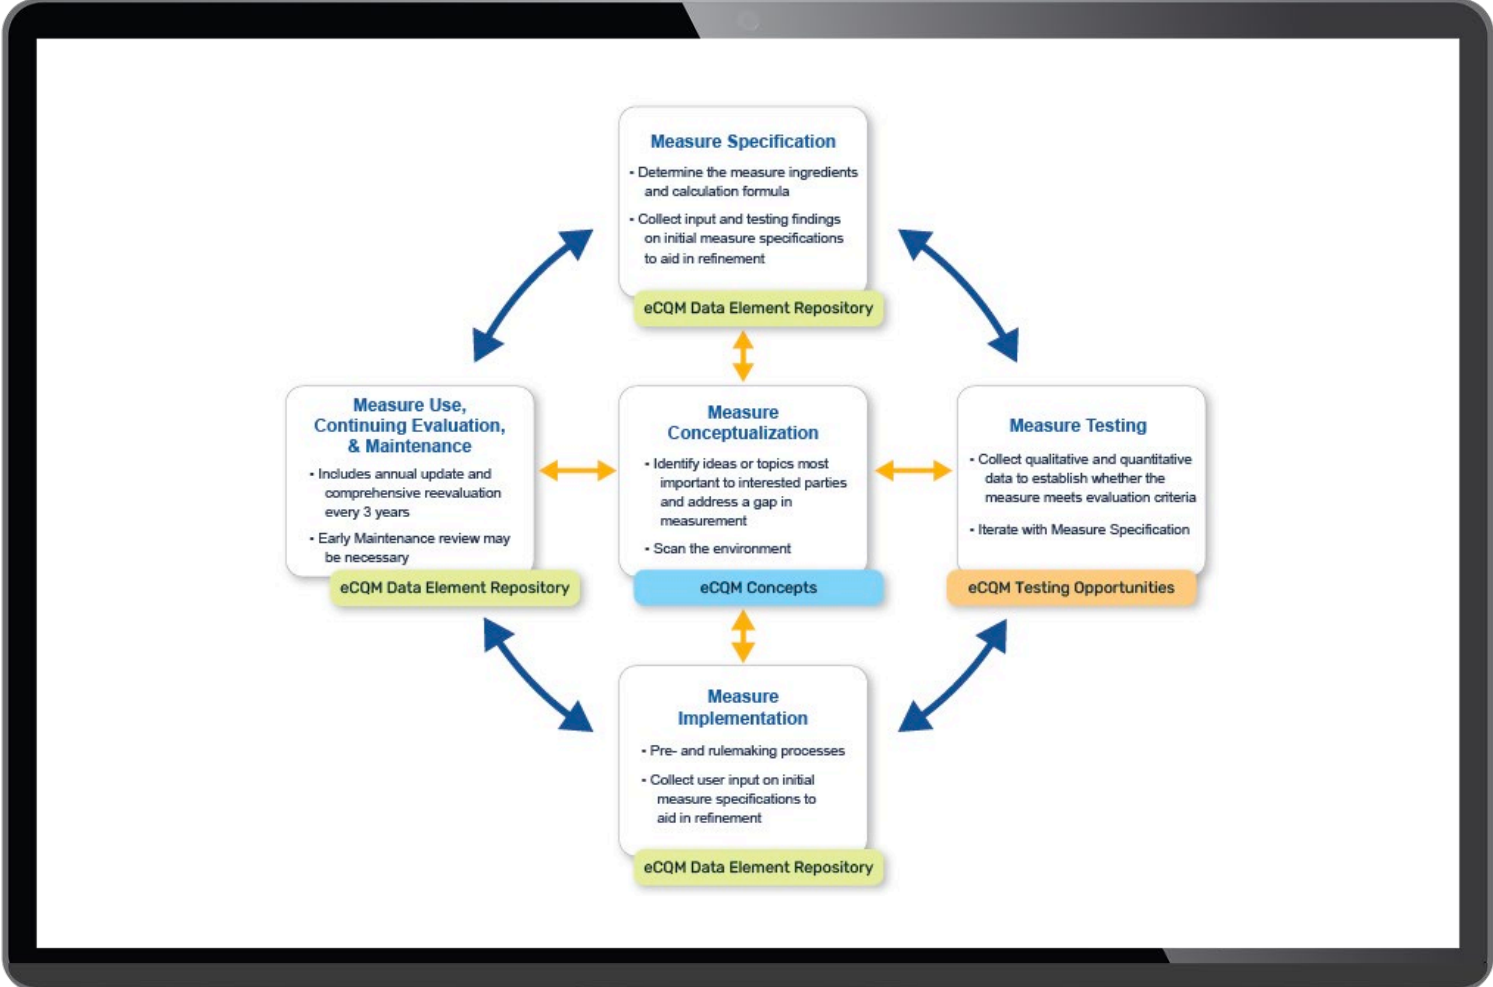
Measure Specification

• Determine the measure ingredients and calculation formula

• Collect input and testing findings on initial measure specifications to aid in refinement

eCQM Data Element Repository

Measure Use, Continuing Evaluation, & Maintenance

• Includes annual update and comprehensive reevaluation every 3 years

• Early Maintenance review may be necessary

eCQM Data Element Repository

Measure Conceptualization

• Identify ideas or topics most important to interested parties and address a gap in measurement

• Scan the environment

eCQM Concepts

Measure Testing

• Collect qualitative and quantitative data to establish whether the measure meets evaluation criteria

• Iterate with Measure Specification

eCQM Testing Opportunities

Measure Implementation

• Pre- and rulemaking processes

• Collect user input on initial measure specifications to aid in refinement

eCQM Data Element Repository